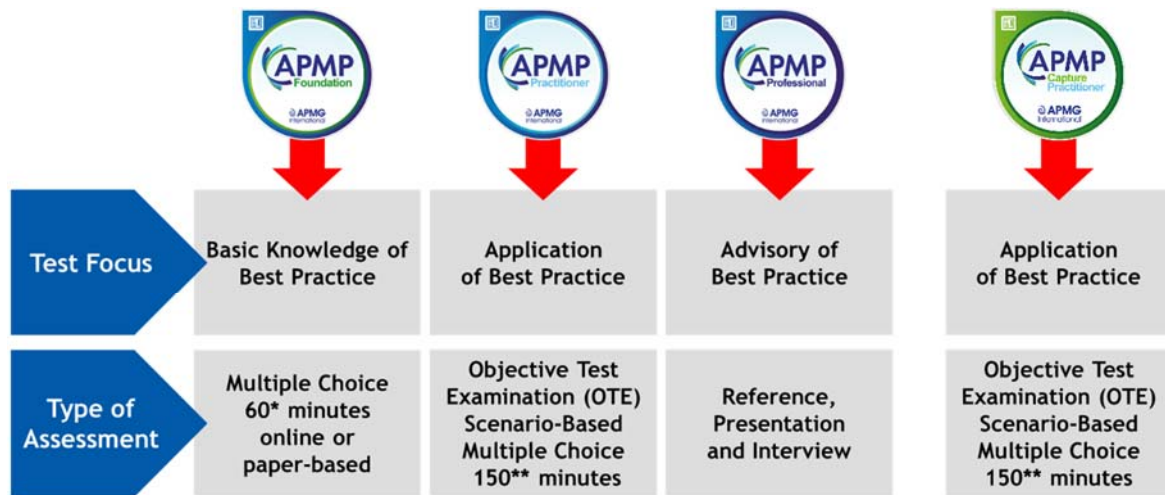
APMP Foundation
APMG International

APMP Practitioner
APMG International

APMP Professional
APMG International

APMP Capture Practitioner
APMG International

| | | | | |
|---|---|---|---|---|
| Test Focus | Basic Knowledge of Best Practice | Application of Best Practice | Advisory of Best Practice | Application of Best Practice |
| Type of Assessment | Multiple Choice 60* minutes online or paper-based | Objective Test Examination (OTE) Scenario-Based Multiple Choice 150** minutes | Reference, Presentation and Interview | Objective Test Examination (OTE) Scenario-Based Multiple Choice 150** minutes |